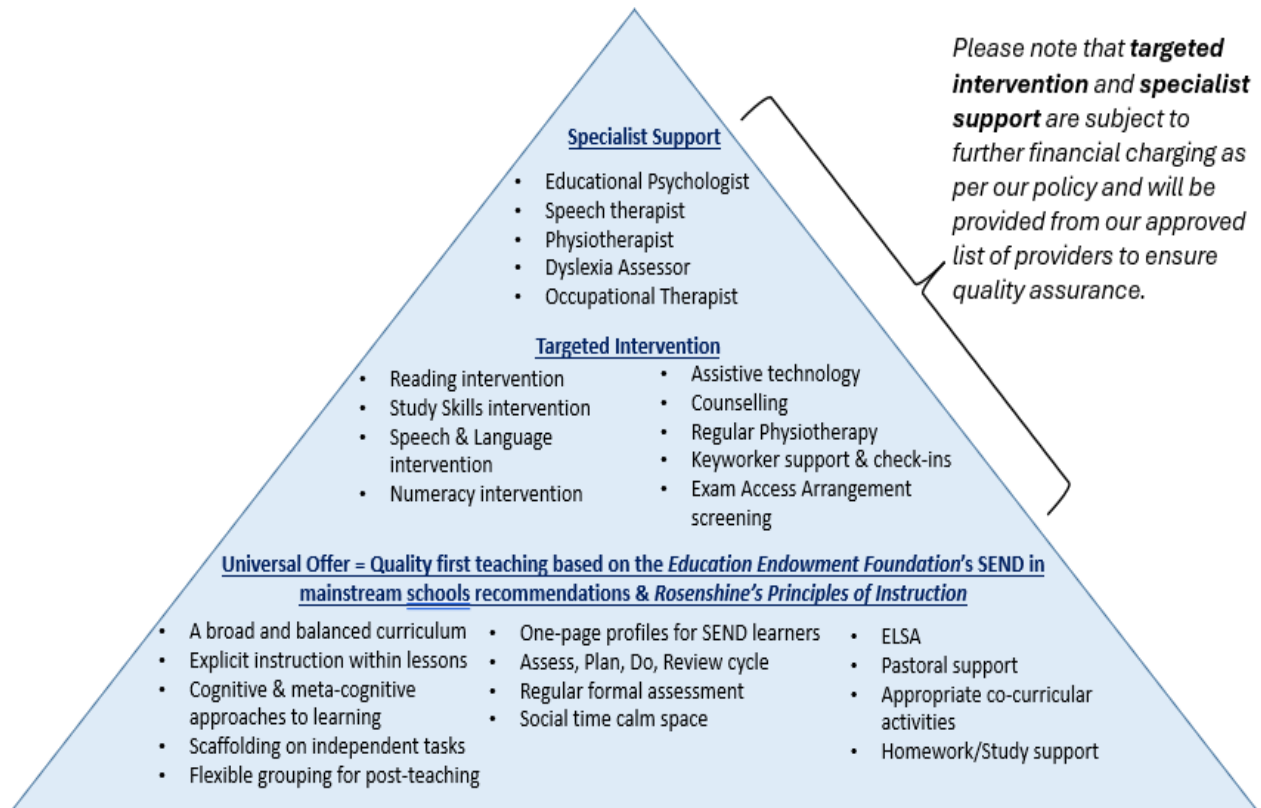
Specialist Support

- Educational Psychologist
- Speech therapist
- Physiotherapist
- Dyslexia Assessor
- Occupational Therapist

Please note that **targeted intervention** and **specialist support** are subject to further financial charging as per our policy and will be provided from our approved list of providers to ensure quality assurance.

Targeted Intervention

- Reading intervention
- Study Skills intervention
- Speech & Language intervention
- Numeracy intervention

- Assistive technology
- Counselling
- Regular Physiotherapy
- Keyworker support & check-ins
- Exam Access Arrangement screening

Universal Offer = Quality first teaching based on the *Education Endowment Foundation*'s SEND in mainstream schools recommendations & *Rosenshine's Principles of Instruction*

- A broad and balanced curriculum
- Explicit instruction within lessons
- Cognitive & meta-cognitive approaches to learning
- Scaffolding on independent tasks
- Flexible grouping for post-teaching

- One-page profiles for SEND learners
- Assess, Plan, Do, Review cycle
- Regular formal assessment
- Social time calm space

- ELSA
- Pastoral support
- Appropriate co-curricular activities
- Homework/Study support